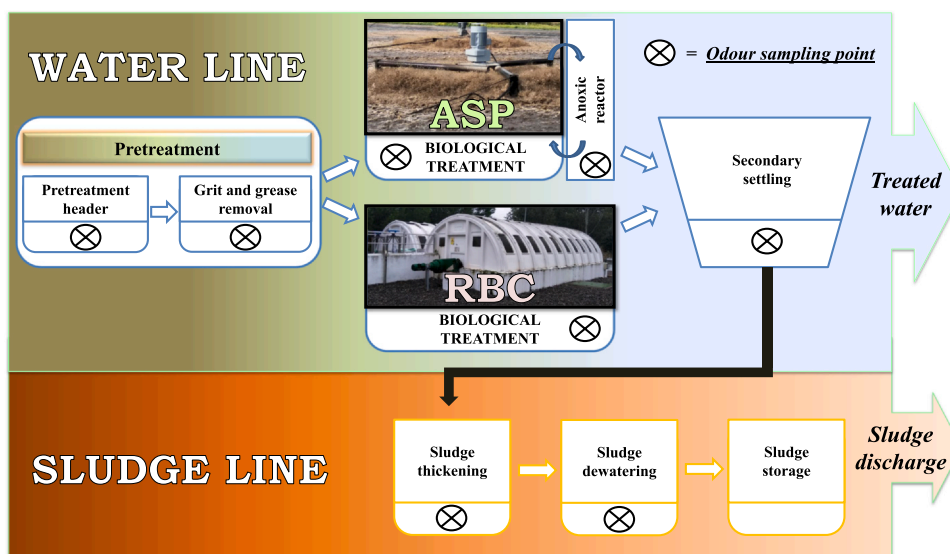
WATER LINE

$\otimes$ = Odour sampling point

Pretreatment

Pretreatment header

$\otimes$

Grit and grease removal

$\otimes$

ASP

$\otimes$ BIOLOGICAL TREATMENT

Anoxic reactor

$\otimes$

RBC

BIOLOGICAL TREATMENT $\otimes$

Secondary settling

$\otimes$

Treated water

SLUDGE LINE

Sludge thickening

$\otimes$

Sludge dewatering

$\otimes$

Sludge storage

Sludge discharge